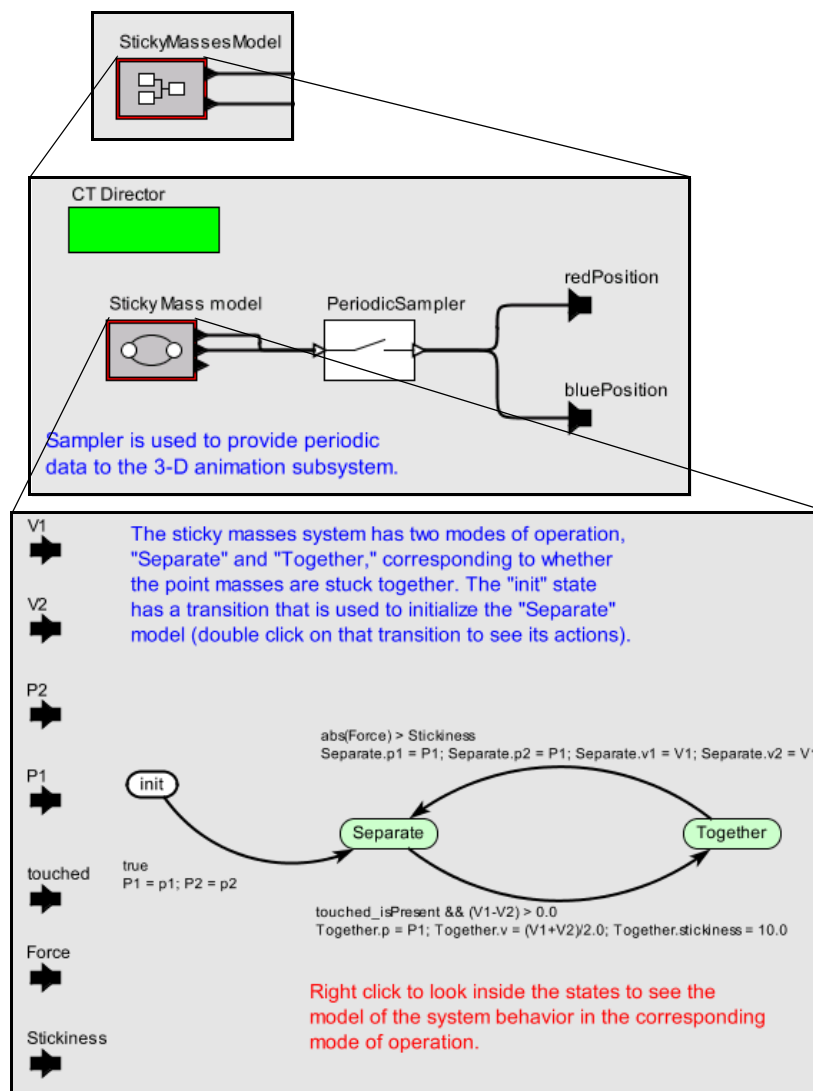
StickyMassesModel

CT Director

StickyMass model

PeriodicSampler

redPosition

bluePosition

Sampler is used to provide periodic data to the 3-D animation subsystem.

V1

V2

P2

P1

touched

Force

Stickiness

The sticky masses system has two modes of operation, "Separate" and "Together," corresponding to whether the point masses are stuck together. The "init" state has a transition that is used to initialize the "Separate" model (double click on that transition to see its actions).

abs(Force) > Stickiness
Separate.p1 = P1; Separate.p2 = P1; Separate.v1 = V1; Separate.v2 = V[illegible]

init

Separate

Together

true
P1 = p1; P2 = p2

touched_isPresent && (V1-V2) > 0.0
Together.p = P1; Together.v = (V1+V2)/2.0; Together.stickiness = 10.0

Right click to look inside the states to see the model of the system behavior in the corresponding mode of operation.